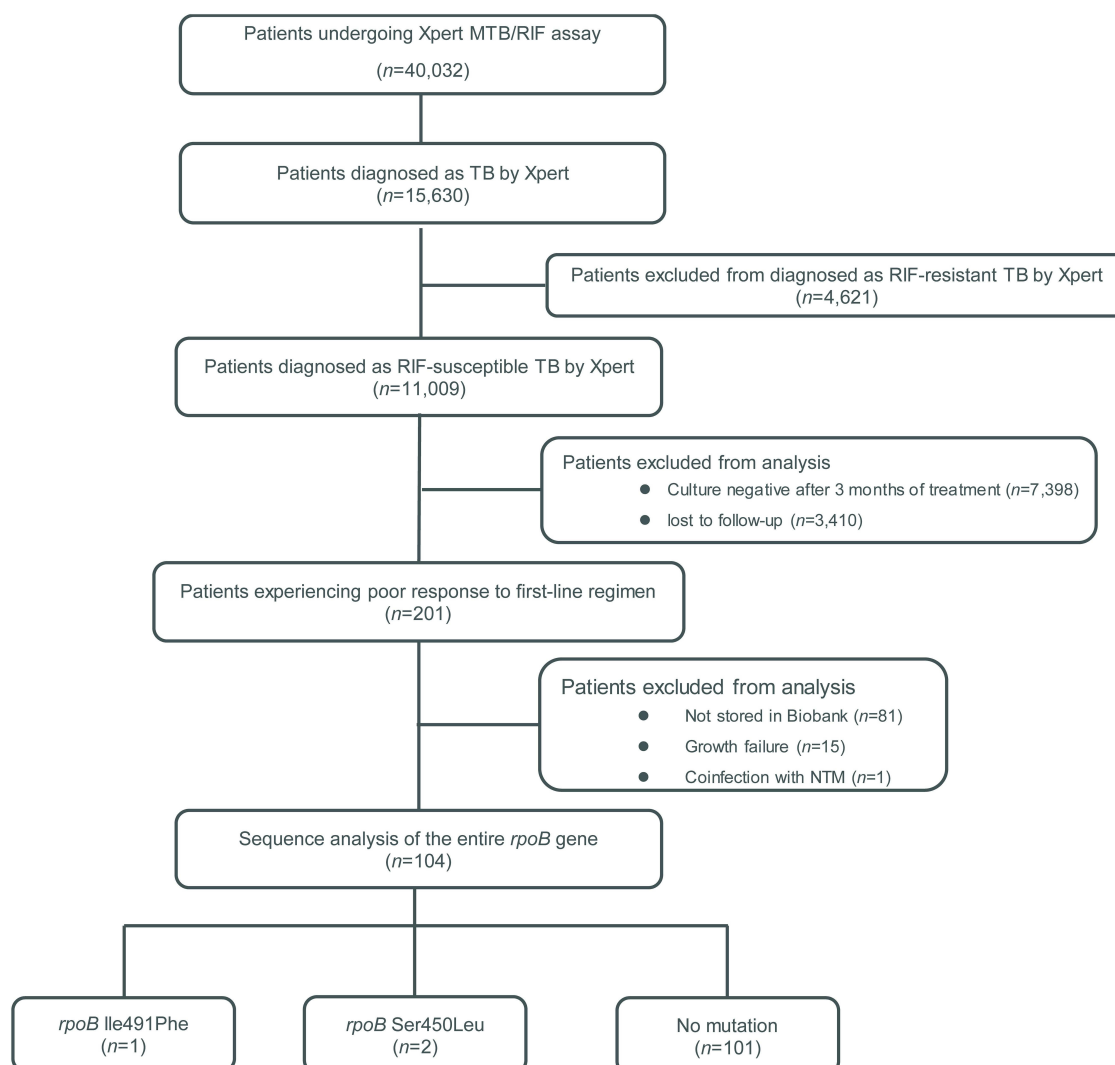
Patients undergoing Xpert MTB/RIF assay
($n$=40,032)

Patients diagnosed as TB by Xpert
($n$=15,630)

Patients excluded from diagnosed as RIF-resistant TB by Xpert
($n$=4,621)

Patients diagnosed as RIF-susceptible TB by Xpert
($n$=11,009)

Patients excluded from analysis
- Culture negative after 3 months of treatment ($n$=7,398)
- lost to follow-up ($n$=3,410)

Patients experiencing poor response to first-line regimen
($n$=201)

Patients excluded from analysis
- Not stored in Biobank ($n$=81)
- Growth failure ($n$=15)
- Coinfection with NTM ($n$=1)

Sequence analysis of the entire rpoB gene
($n$=104)

rpoB Ile491Phe
($n$=1)

rpoB Ser450Leu
($n$=2)

No mutation
($n$=101)